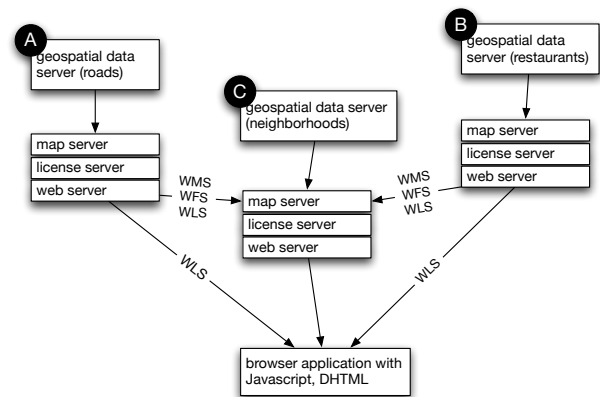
A
geospatial data server (roads)

B
geospatial data server (restaurants)

C
geospatial data server (neighborhoods)

map server
license server
web server

WMS
WFS
WLS

map server
license server
web server

WMS
WFS
WLS

map server
license server
web server

WLS

WLS

browser application with Javascript, DHTML